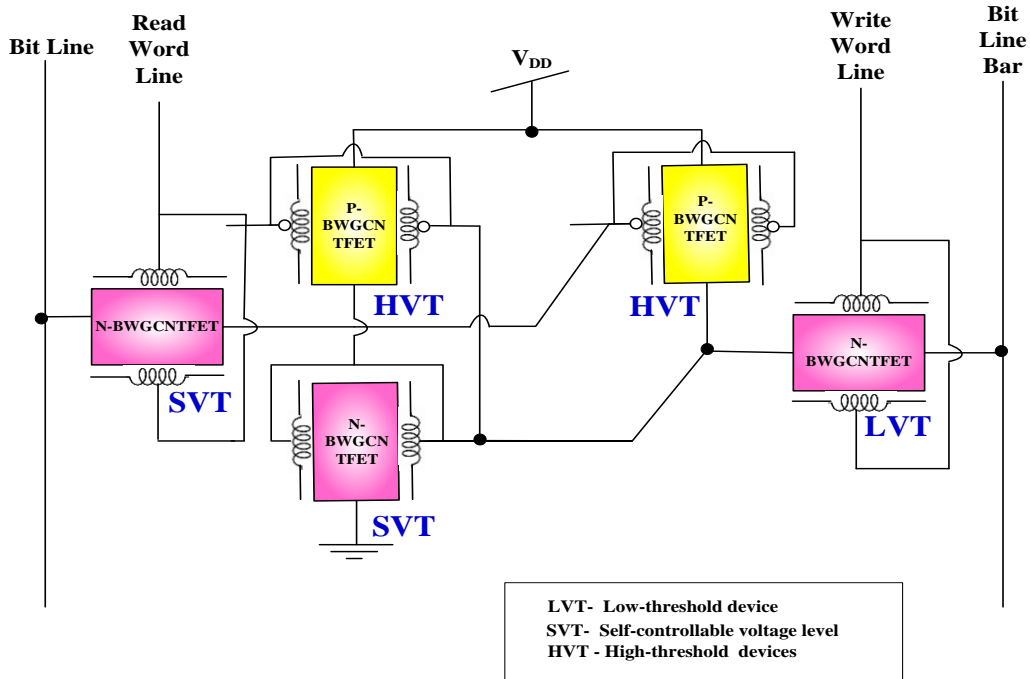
Bit Line

Read Word Line

$V_{DD}$

Write Word Line

Bit Line Bar

P-BWGCN TFET

P-BWGCN TFET

HVT

HVT

N-BWGCNTFET

SVT

N-BWGCNTFET

LVT

N-BWGCN TFET

SVT

LVT- Low-threshold device
SVT- Self-controllable voltage level
HVT - High-threshold devices